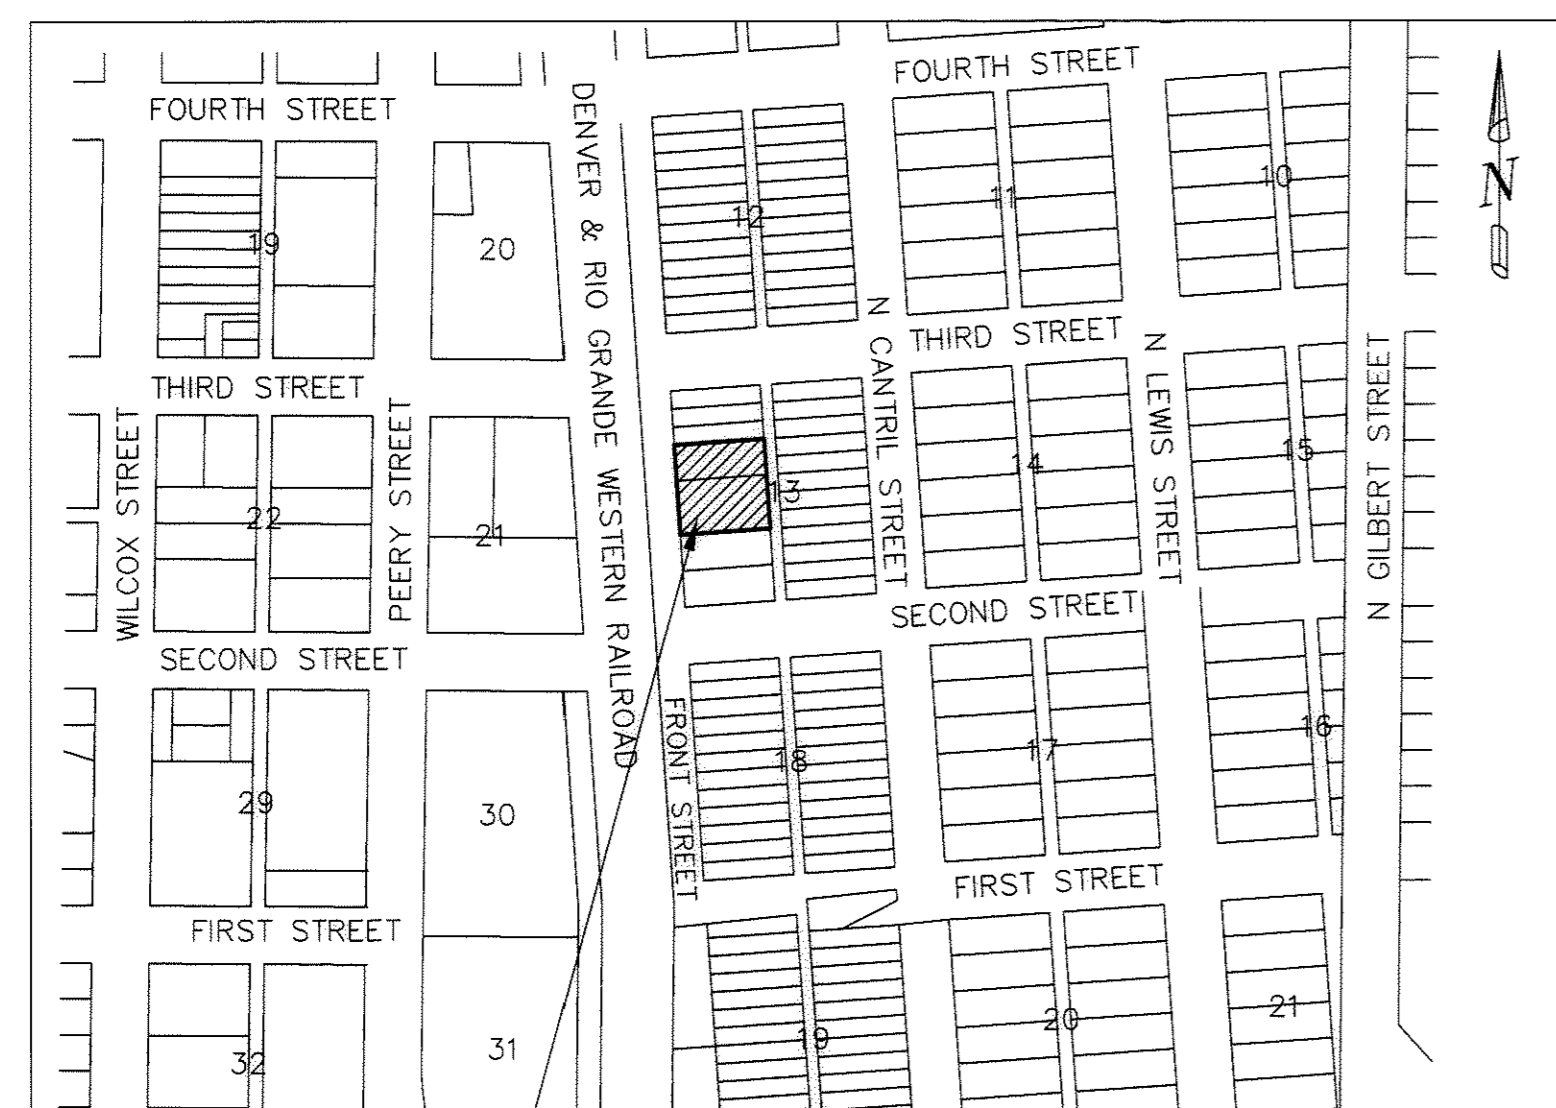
FOURTH STREET

FOURTH STREET

DENVER & RIO GRANDE WESTERN RAILROAD

N

19

20

12

11

10

THIRD STREET

N THIRD STREET

N CANTRIL STREET

N LEWIS STREET

N GILBERT STREET

WILCOX STREET

PEERY STREET

22

21

13

14

15

SECOND STREET

SECOND STREET

FRONT STREET

29

30

18

17

16

FIRST STREET

FIRST STREET

32

31

19

20

21